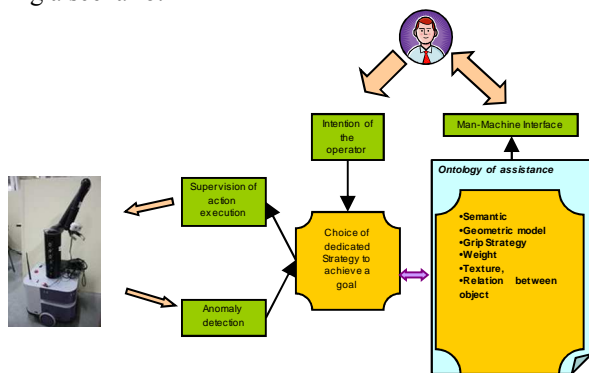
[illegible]

Intention of the operator

Man-Machine Interface

Ontology of assistance

Supervision of action execution

Choice of dedicated Strategy to achieve a goal

•Semantic
•Geometric model
•Grip Strategy
•Weight
•Texture,
•Relation between object

Anomaly detection